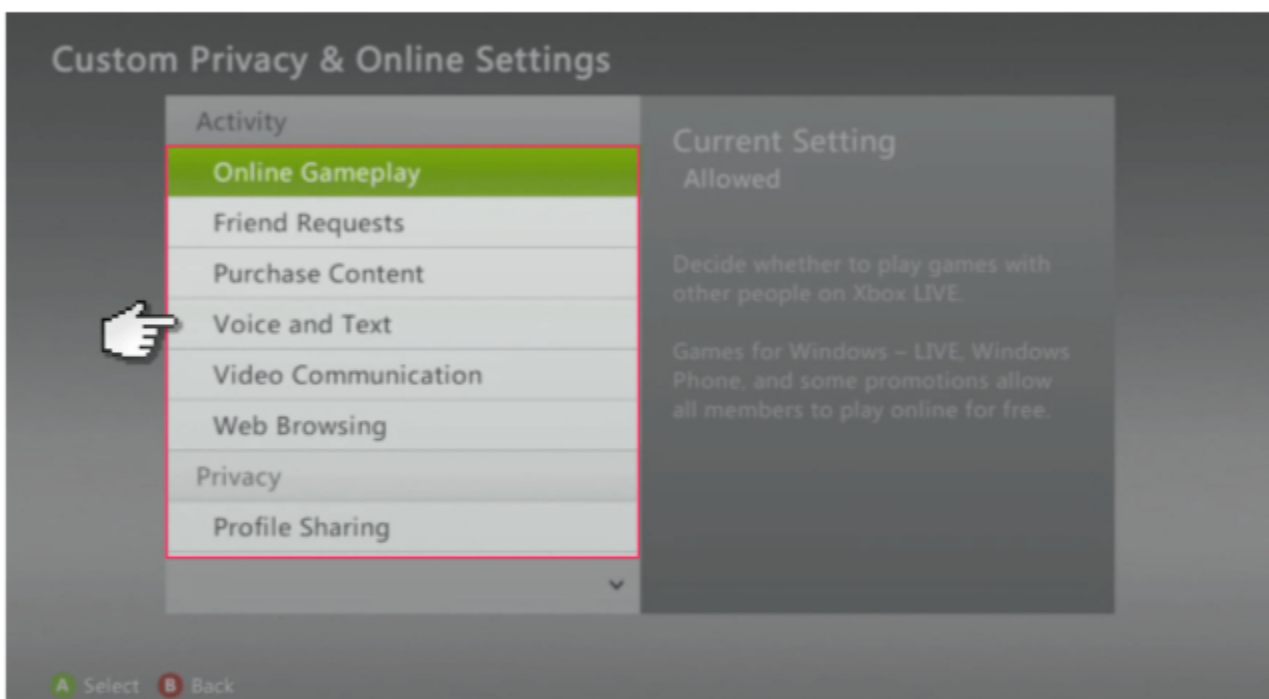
Custom Privacy & Online Settings

Activity

Online Gameplay

Friend Requests

Purchase Content

Voice and Text

Video Communication

Web Browsing

Privacy

Profile Sharing

Current Setting

Allowed

Decide whether to play games with other people on Xbox LIVE.

Games for Windows – LIVE, Windows Phone, and some promotions allow all members to play online for free.

A Select B Back